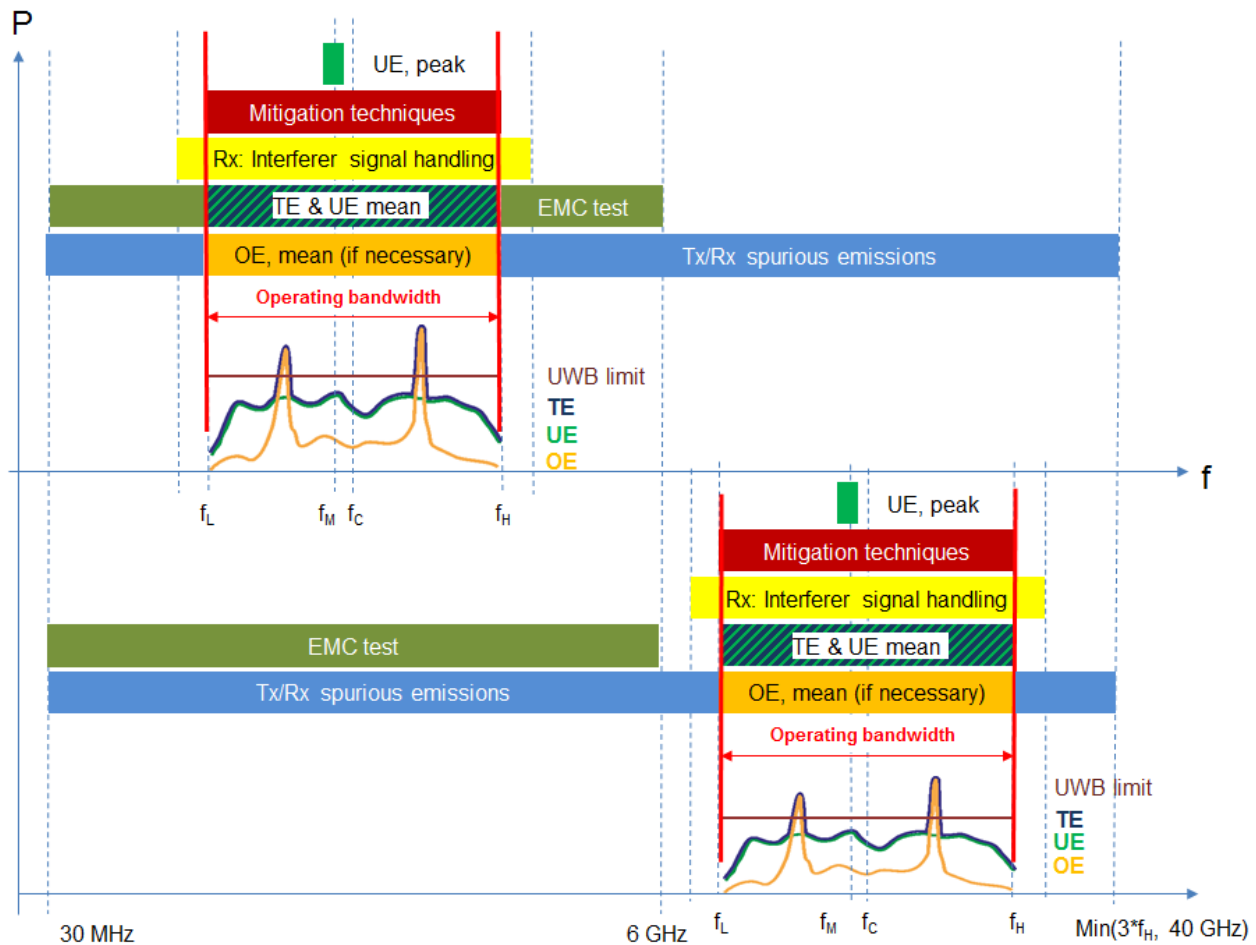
P

UE, peak

Mitigation techniques

Rx: Interferer signal handling

TE & UE mean

EMC test

OE, mean (if necessary)

Tx/Rx spurious emissions

Operating bandwidth

UWB limit
TE
UE
OE

f

$f_L$ $f_M$ $f_C$ $f_H$

UE, peak

Mitigation techniques

Rx: Interferer signal handling

TE & UE mean

EMC test

Tx/Rx spurious emissions

OE, mean (if necessary)

Operating bandwidth

UWB limit
TE
UE
OE

30 MHz

6 GHz

$f_L$ $f_M$ $f_C$ $f_H$

Min(3*$f_H$, 40 GHz)